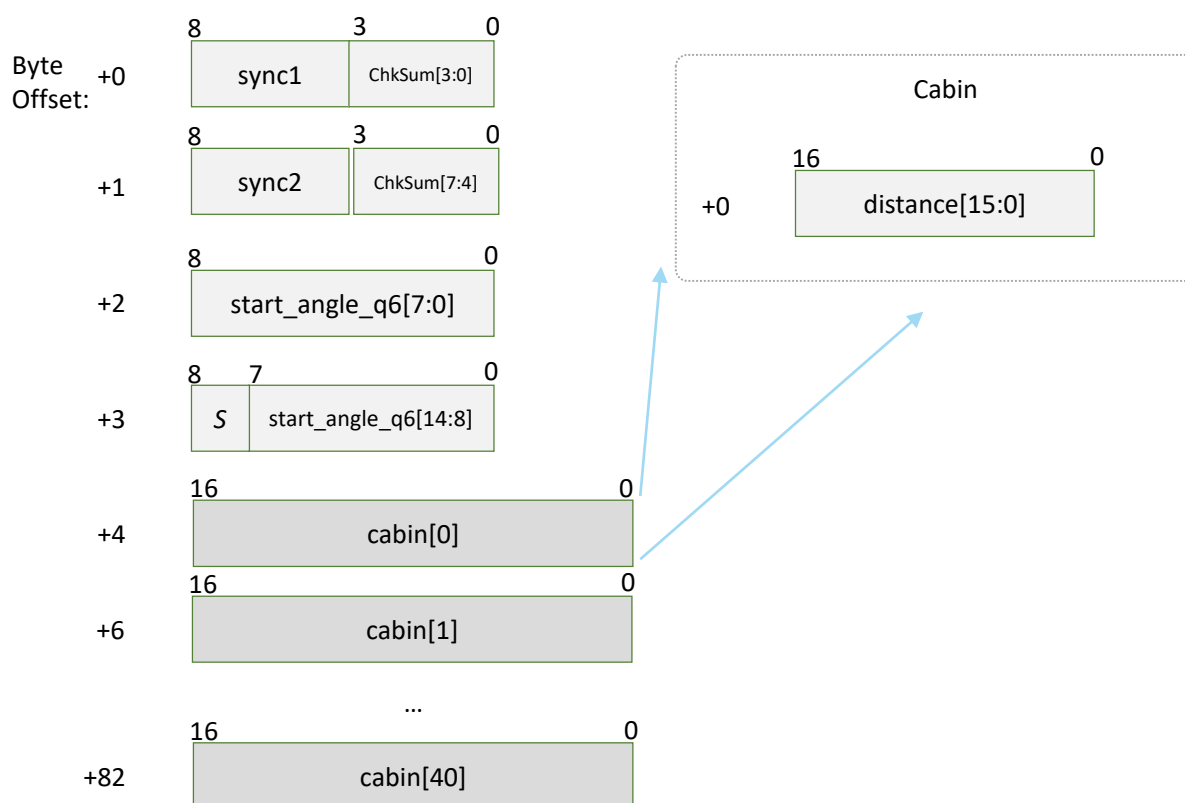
Byte Offset:

8 3 0
+0 sync1 ChkSum[3:0]

8 3 0
+1 sync2 ChkSum[7:4]

8 0
+2 start_angle_q6[7:0]

8 7 0
+3 S start_angle_q6[14:8]

16 0
+4 cabin[0]

16 0
+6 cabin[1]

…

16 0
+82 cabin[40]

Cabin

16 0
+0 distance[15:0]